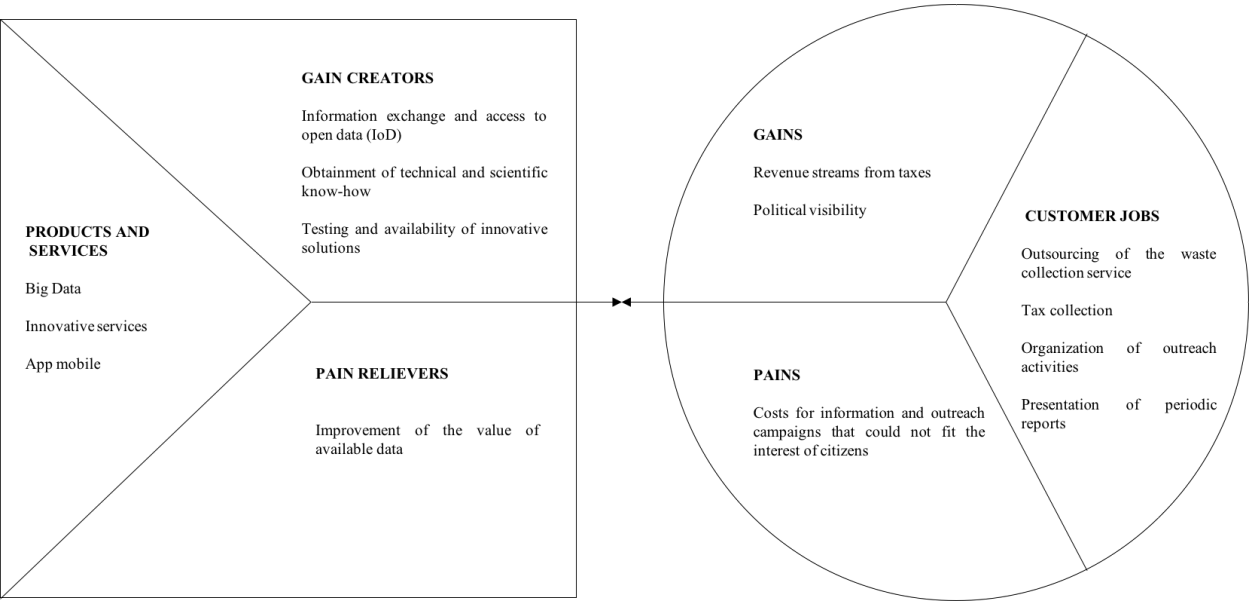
GAIN CREATORS

Information exchange and access to open data (IoD)

Obtainment of technical and scientific know-how

Testing and availability of innovative solutions

PRODUCTS AND SERVICES

Big Data

Innovative services

App mobile

PAIN RELIEVERS

Improvement of the value of available data

GAINS

Revenue streams from taxes

Political visibility

CUSTOMER JOBS

Outsourcing of the waste collection service

Tax collection

Organization of outreach activities

Presentation of periodic reports

PAINS

Costs for information and outreach campaigns that could not fit the interest of citizens